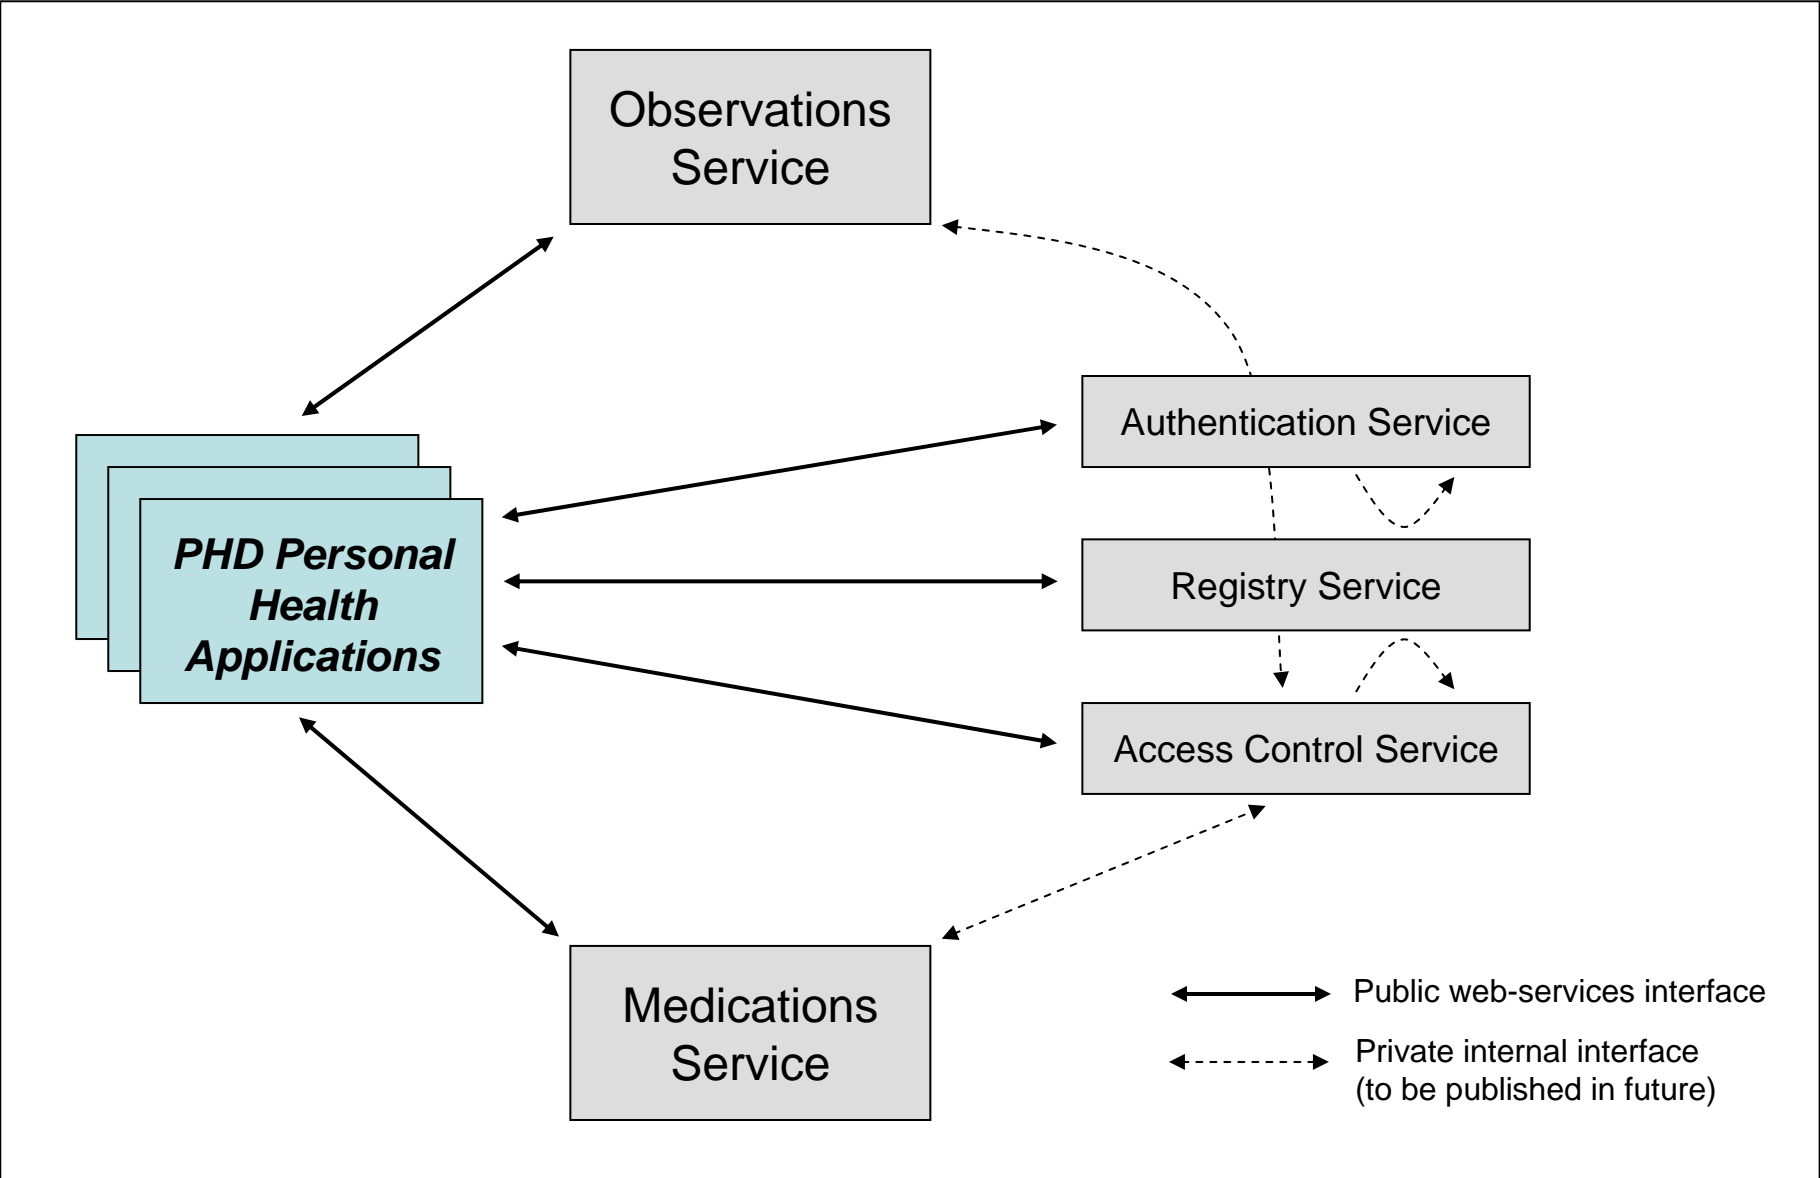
Observations Service

PHD Personal Health Applications

Authentication Service

Registry Service

Access Control Service

Medications Service

Public web-services interface

Private internal interface (to be published in future)